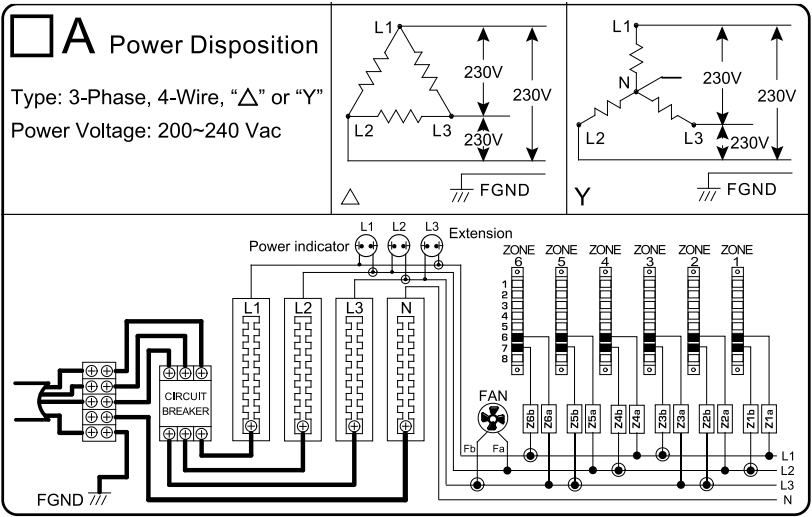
□A Power Disposition

Type: 3-Phase, 4-Wire, "△" or "Y"

Power Voltage: 200~240 Vac

L1
230V
230V
L2
L3
230V
△
FGND

L1
N
230V
230V
L2
L3
230V
Y
FGND

Power indicator
L1 L2 L3
Extension

ZONE 6
ZONE 5
ZONE 4
ZONE 3
ZONE 2
ZONE 1

1
2
3
4
5
6
7
8

CIRCUIT BREAKER

L1 L2 L3 N

FAN
Fb Fa

Z6b Z6a Z5b Z5a Z4b Z4a Z3b Z3a Z2b Z2a Z1b Z1a

L1
L2
L3
N

FGND